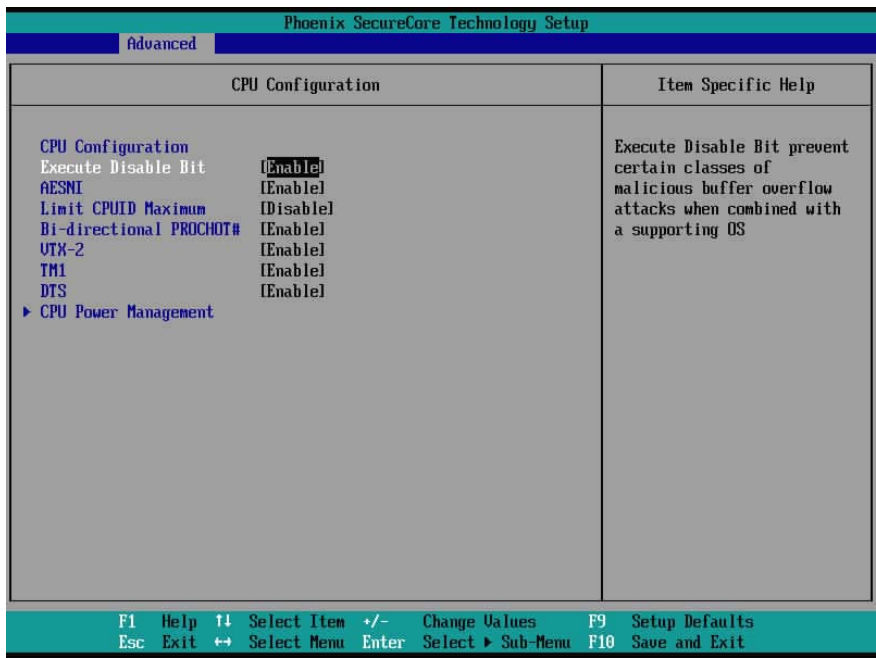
Phoenix SecureCore Technology Setup

Advanced

CPU Configuration

Item Specific Help

CPU Configuration
Execute Disable Bit [Enable]
AESNI [Enable]
Limit CPUID Maximum [Disable]
Bi-directional PROCHOT# [Enable]
VTX-2 [Enable]
TM1 [Enable]
DTS [Enable]
► CPU Power Management

Execute Disable Bit prevent certain classes of malicious buffer overflow attacks when combined with a supporting OS

F1 Help ↑↓ Select Item +/- Change Values F9 Setup Defaults
Esc Exit ↔ Select Menu Enter Select ► Sub-Menu F10 Save and Exit